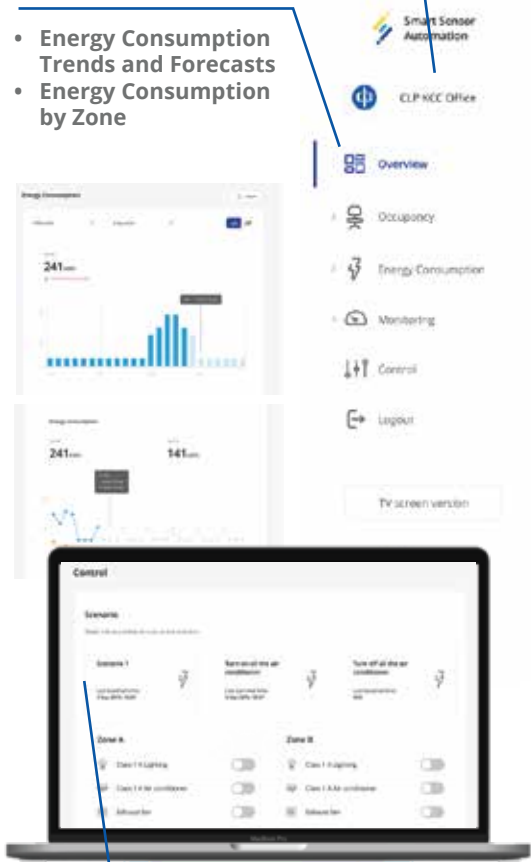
• Energy Consumption Trends and Forecasts
• Energy Consumption by Zone

Smart Sensor Automation

CLP KCC Office

Overview

Occupancy

Energy Consumption

Monitoring

Control

Logout

TV screen version

Energy Consumption

241

Energy Consumption

241

141

Control

Scenario

Scenario 1

Turn on all the air conditioner

Turn off all the air conditioner

Zone A

Zone B

Class 1 A Lighting

Class 1 A Air conditioner

Exhaust fan

Class 1 B Lighting

Class 1 B Air conditioner

Exhaust fan

MacBook Pro